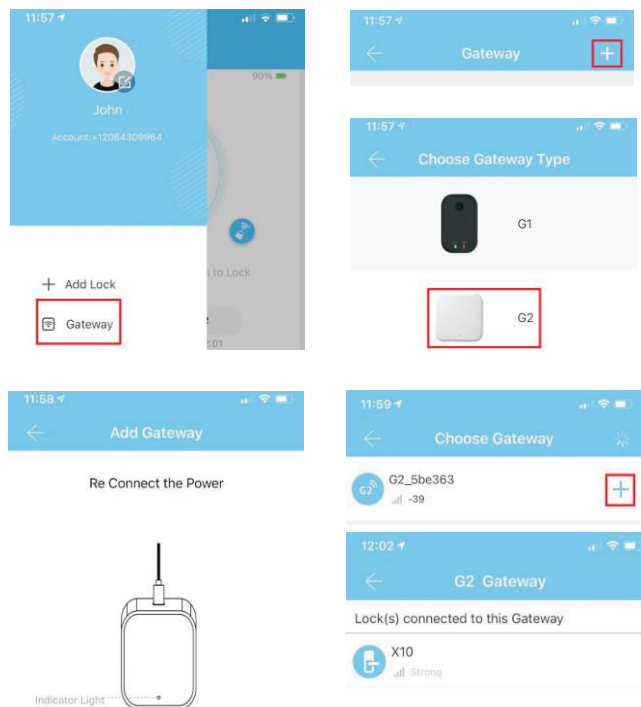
11:57

John

Account:+12064309964

90%

s to Lock

:01

+ Add Lock

Gateway

11:57

Gateway

+

11:57

Choose Gateway Type

G1

G2

11:58

Add Gateway

Re Connect the Power

Indicator Light

11:59

Choose Gateway

G2

G2_5be363

-39

+

12:02

G2 Gateway

Lock(s) connected to this Gateway

X10

Strong